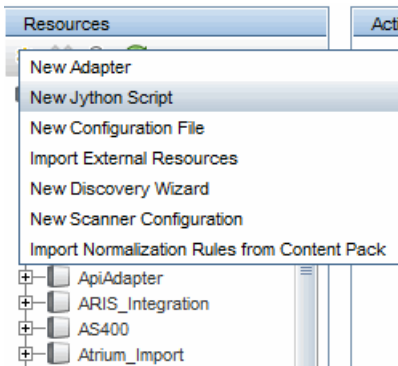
Resources

Acti

New Adapter
New Jython Script
New Configuration File
Import External Resources
New Discovery Wizard
New Scanner Configuration
Import Normalization Rules from Content Pack

ApiAdapter
ARIS_Integration
AS400
Atrium_Import